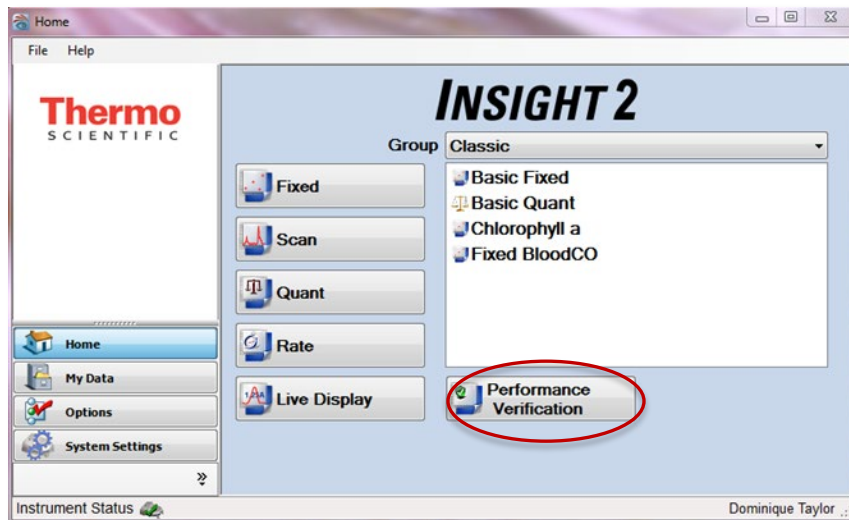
Home

File Help

Thermo
SCIENTIFIC

INSIGHT 2

Group Classic

Fixed
Scan
Quant
Rate
Live Display

Basic Fixed
Basic Quant
Chlorophyll a
Fixed BloodCO

Performance Verification

Home
My Data
Options
System Settings

»

Instrument Status

Dominique Taylor